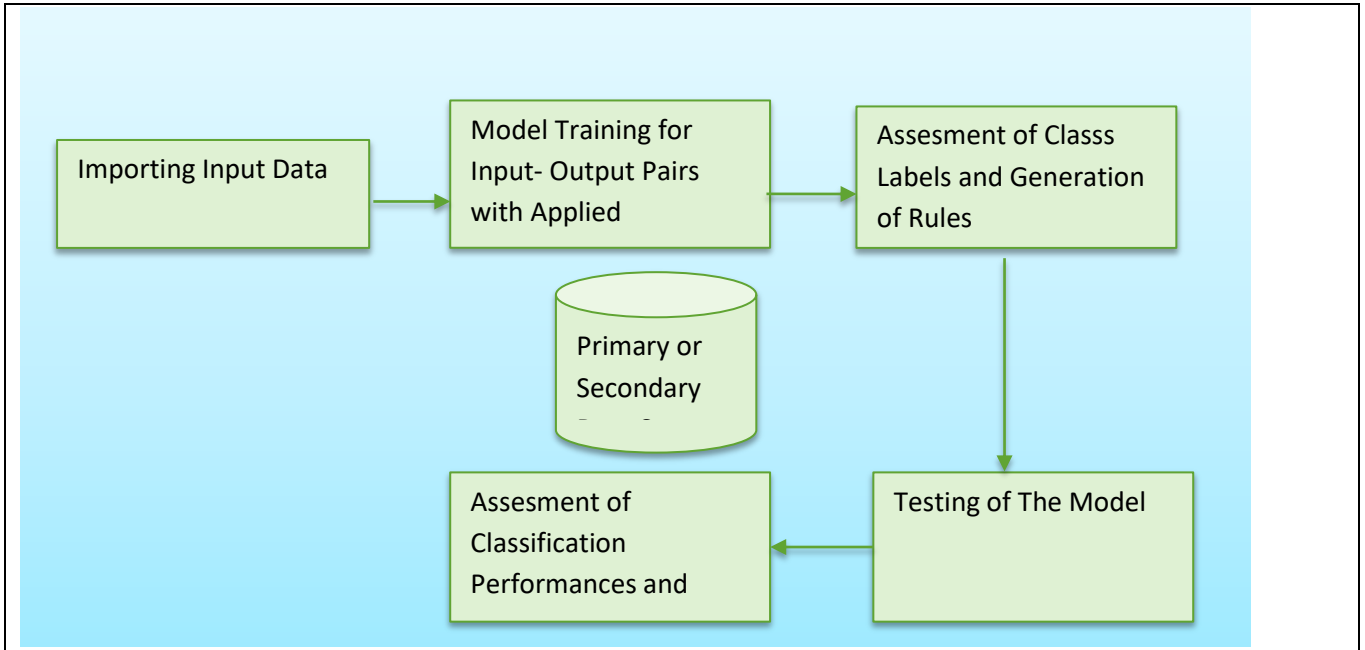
Importing Input Data

Model Training for Input- Output Pairs with Applied

Assesment of Classs Labels and Generation of Rules

Primary or Secondary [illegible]

Testing of The Model

Assesment of Classification Performances and